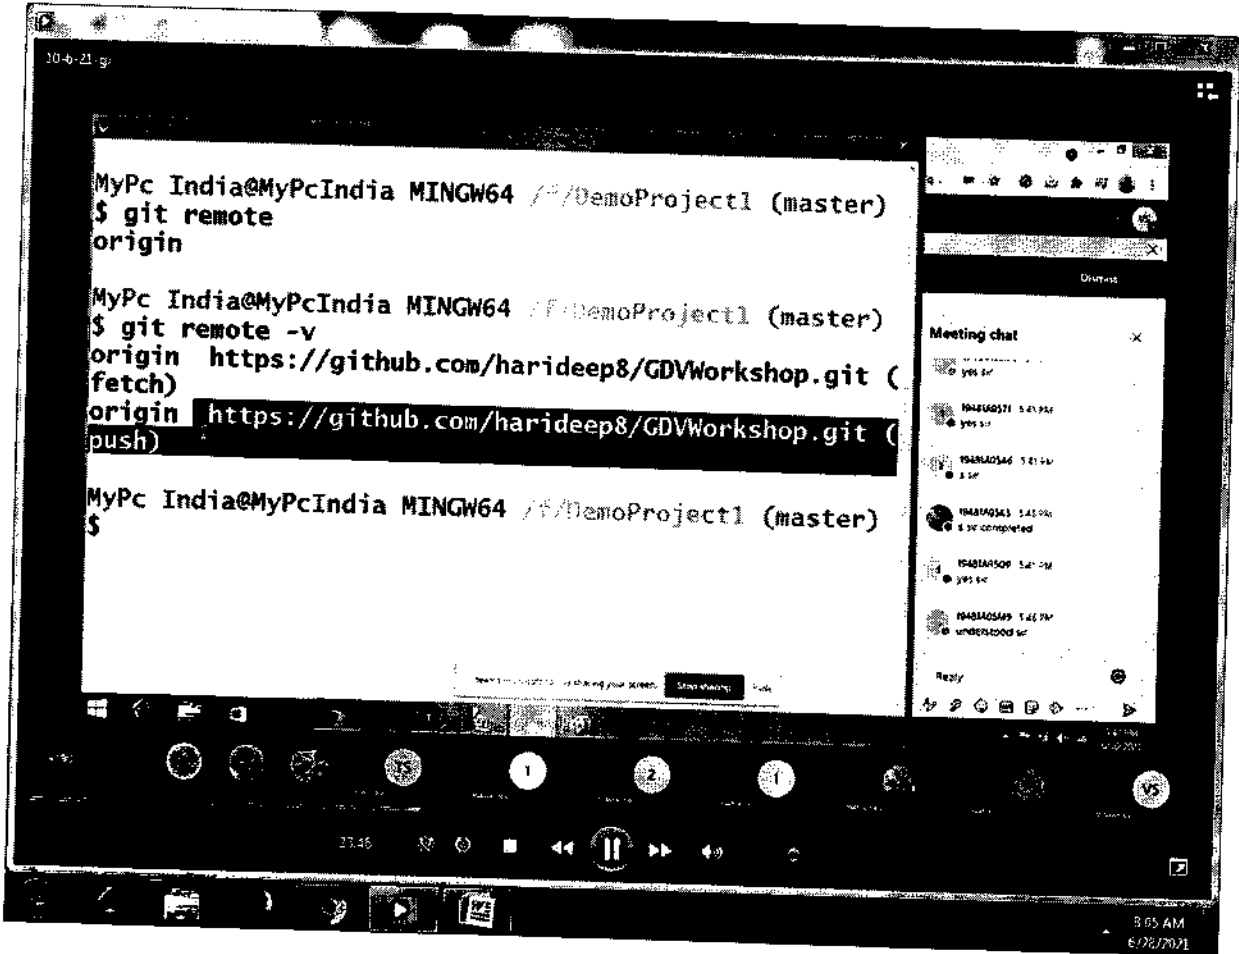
10-6-21-g

MyPc India@MyPcIndia MINGW64 /f/DemoProject1 (master)
$ git remote
origin

MyPc India@MyPcIndia MINGW64 /f/DemoProject1 (master)
$ git remote -v
origin https://github.com/harideep8/GDVWorkshop.git (fetch)
origin https://github.com/harideep8/GDVWorkshop.git (push)

MyPc India@MyPcIndia MINGW64 /f/DemoProject1 (master)
$

Dismiss

Meeting chat

yes sir

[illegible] yes sir

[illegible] sir

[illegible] sir completed

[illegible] yes sir

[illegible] understood sir

Reply

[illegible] is sharing your screen. Stop sharing Hide

TS

1

2

1

VS

23:46

3:05 AM
6/28/2021